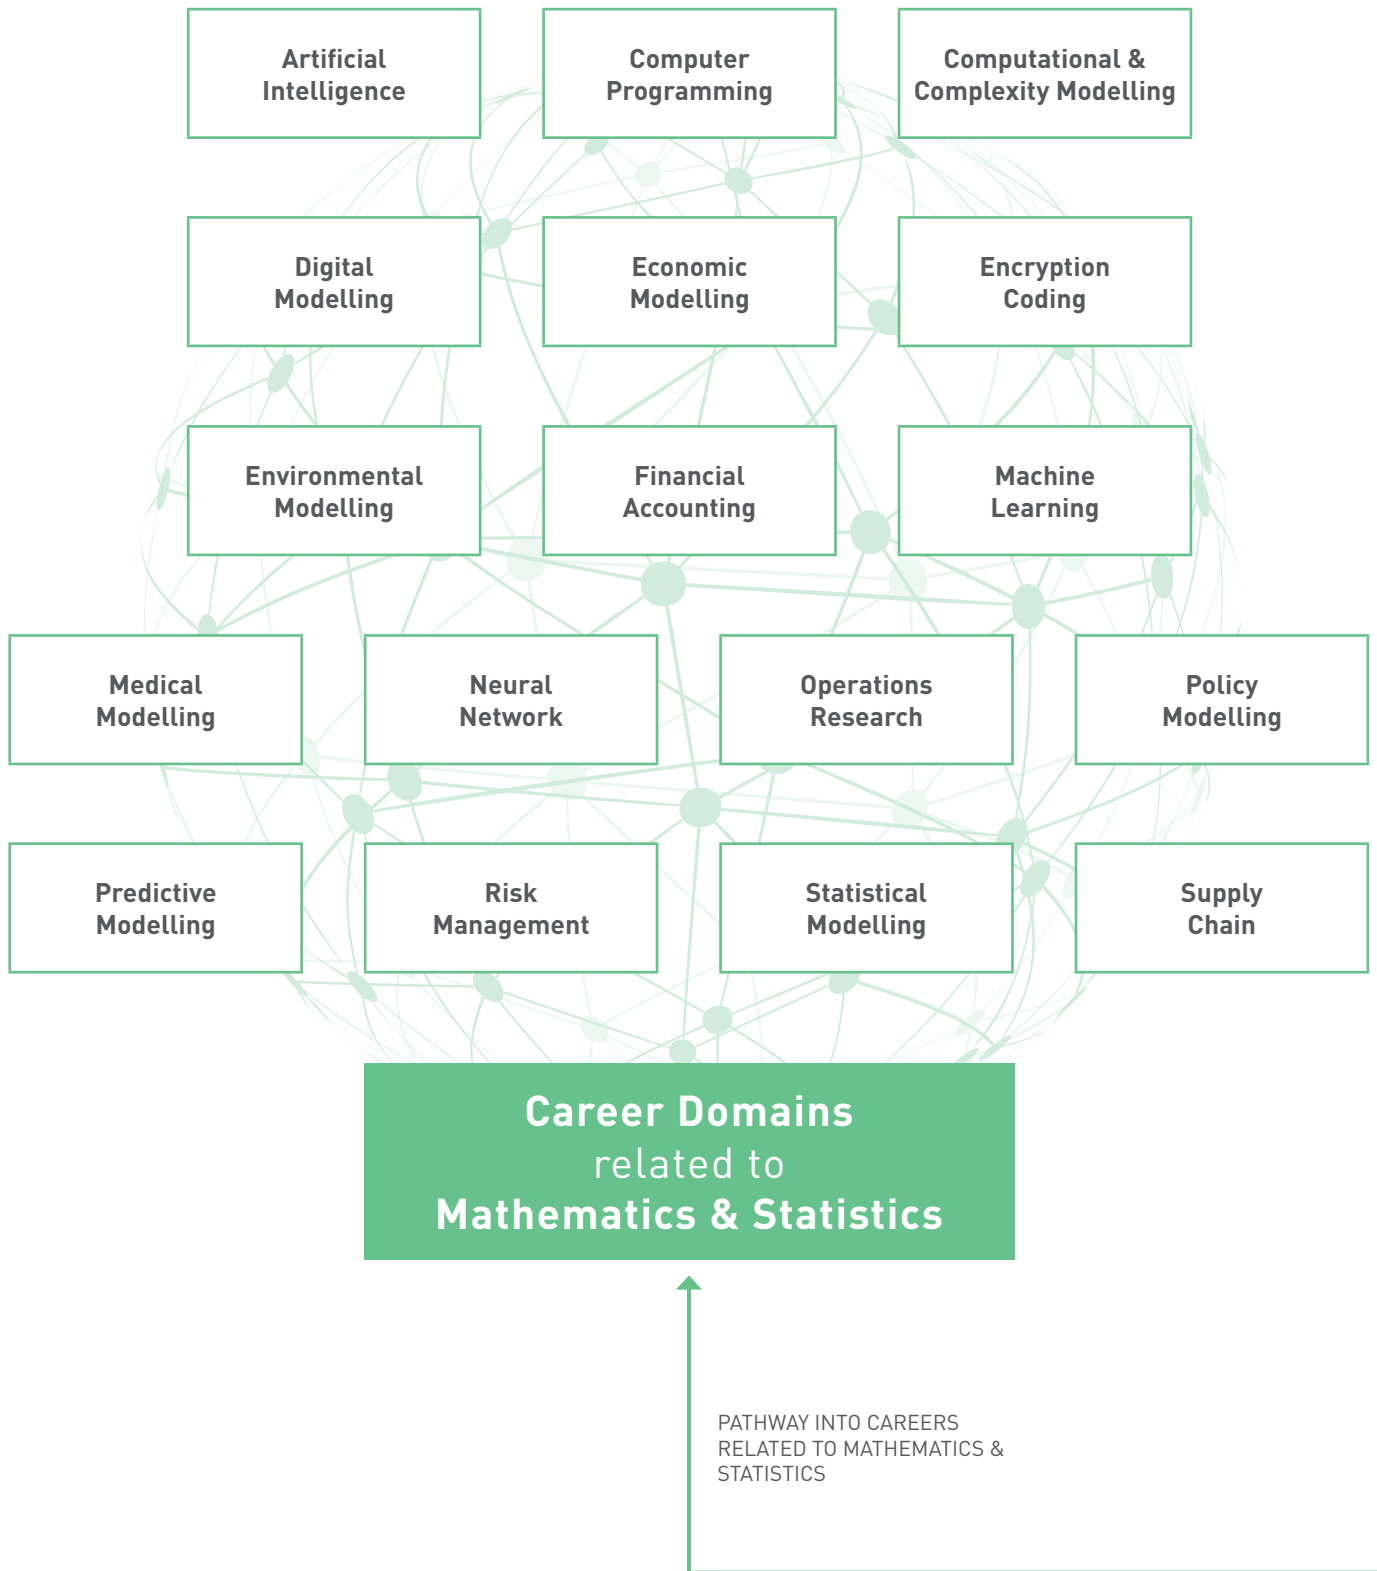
Artificial Intelligence

Computer Programming

Computational & Complexity Modelling

Digital Modelling

Economic Modelling

Encryption Coding

Environmental Modelling

Financial Accounting

Machine Learning

Medical Modelling

Neural Network

Operations Research

Policy Modelling

Predictive Modelling

Risk Management

Statistical Modelling

Supply Chain

Career Domains related to Mathematics & Statistics

PATHWAY INTO CAREERS RELATED TO MATHEMATICS & STATISTICS